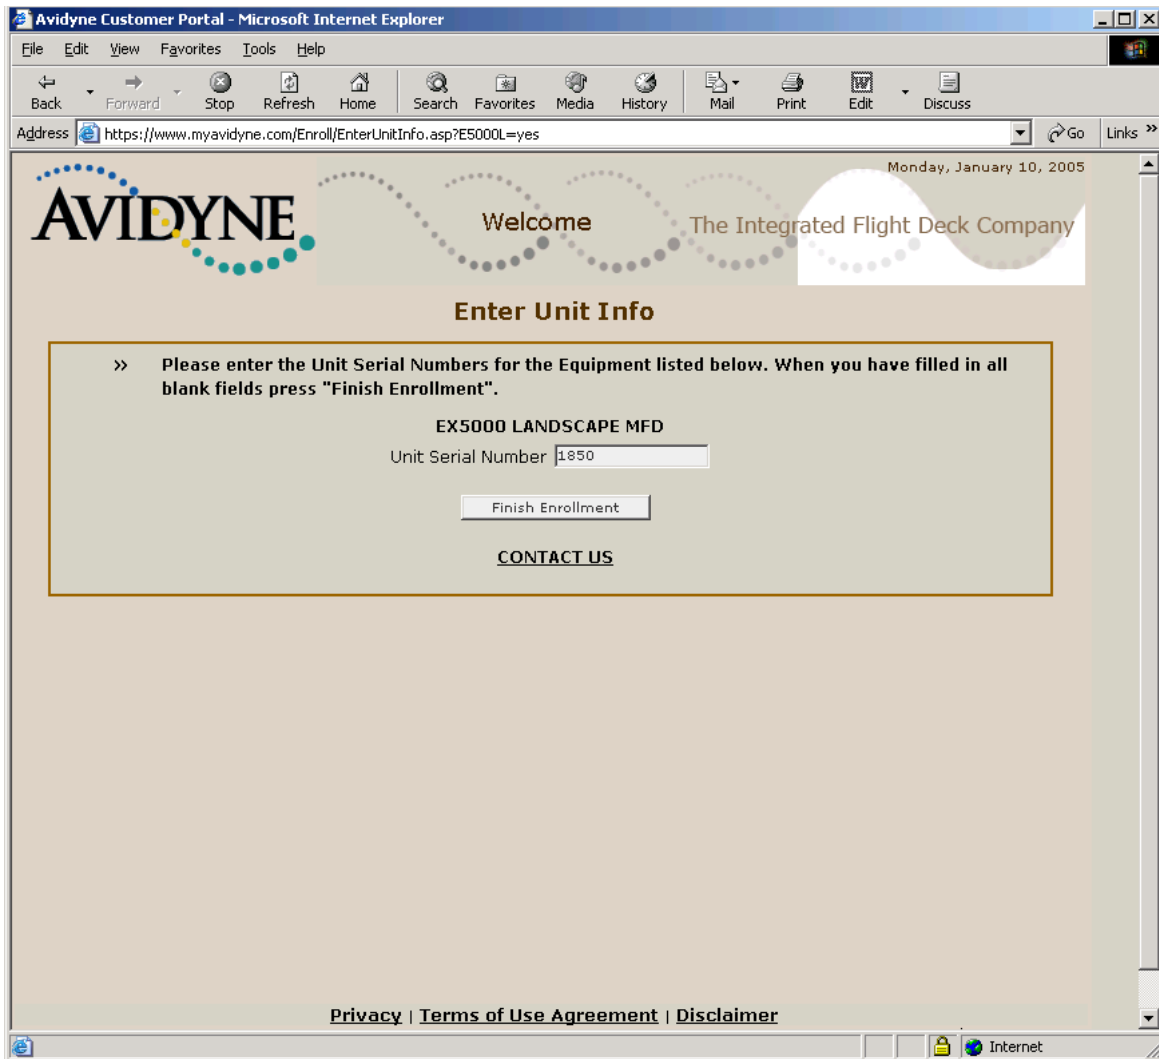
Avidyne Customer Portal - Microsoft Internet Explorer

File Edit View Favorites Tools Help

Back Forward Stop Refresh Home Search Favorites Media History Mail Print Edit Discuss

Address https://www.myavidyne.com/Enroll/EnterUnitInfo.asp?E5000L=yes Go Links

AVIDYNE

Monday, January 10, 2005

Welcome The Integrated Flight Deck Company

Enter Unit Info

» Please enter the Unit Serial Numbers for the Equipment listed below. When you have filled in all blank fields press "Finish Enrollment".

EX5000 LANDSCAPE MFD

Unit Serial Number 1850

Finish Enrollment

CONTACT US

Privacy | Terms of Use Agreement | Disclaimer

Internet